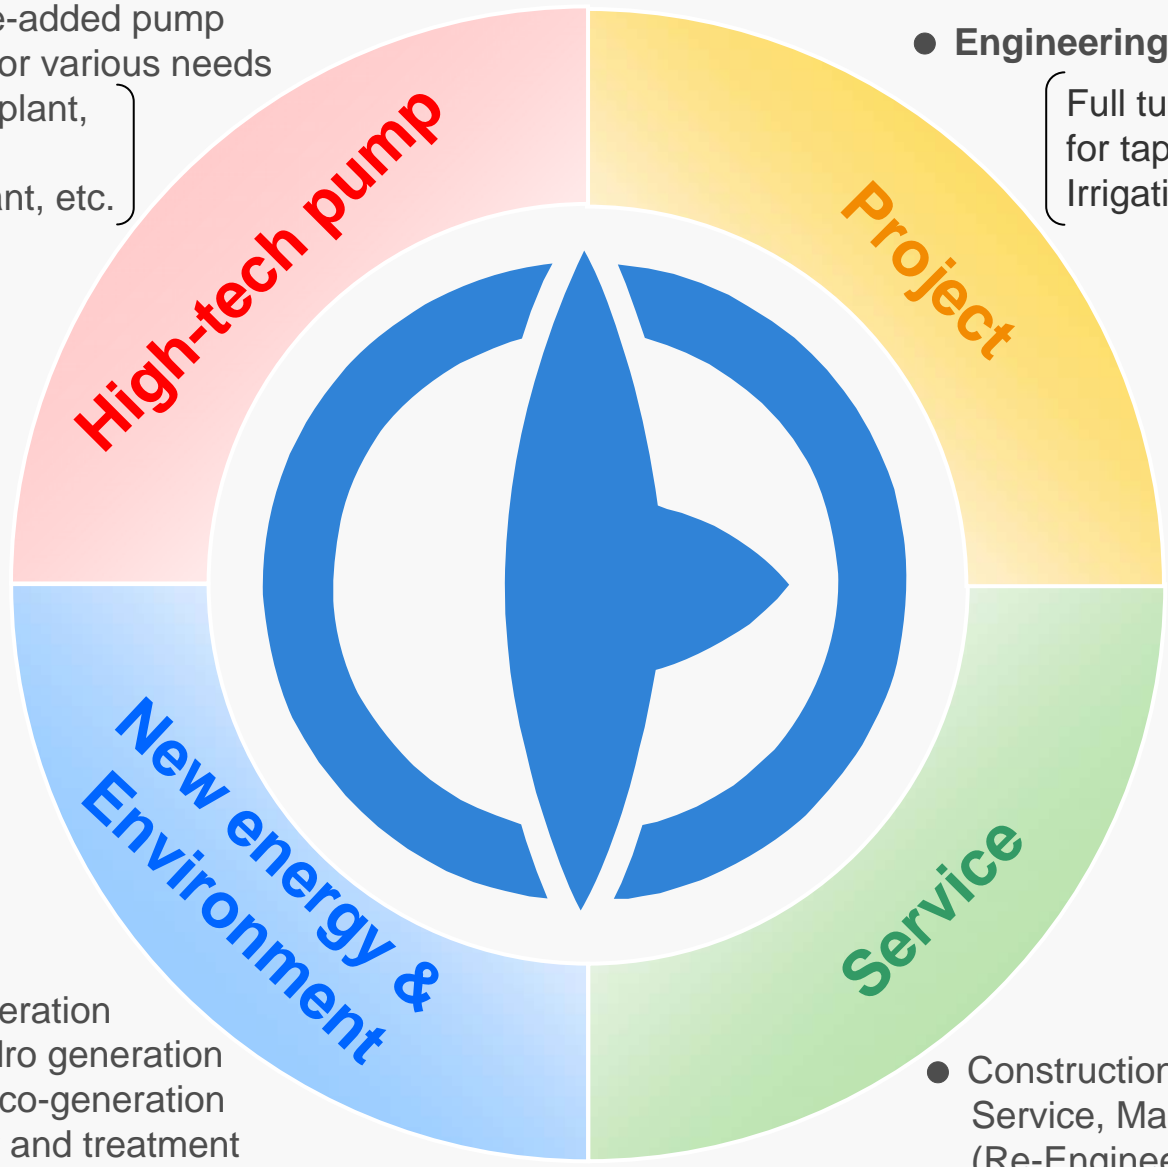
e-added pump
or various needs
plant,

ant, etc.

● Engineering
Full tu
for tap
Irrigati

High-tech pump

Project

New energy & Environment

Service

eration
dro generation
co-generation
and treatment

● Construction
Service, Ma
(Re-Enginee